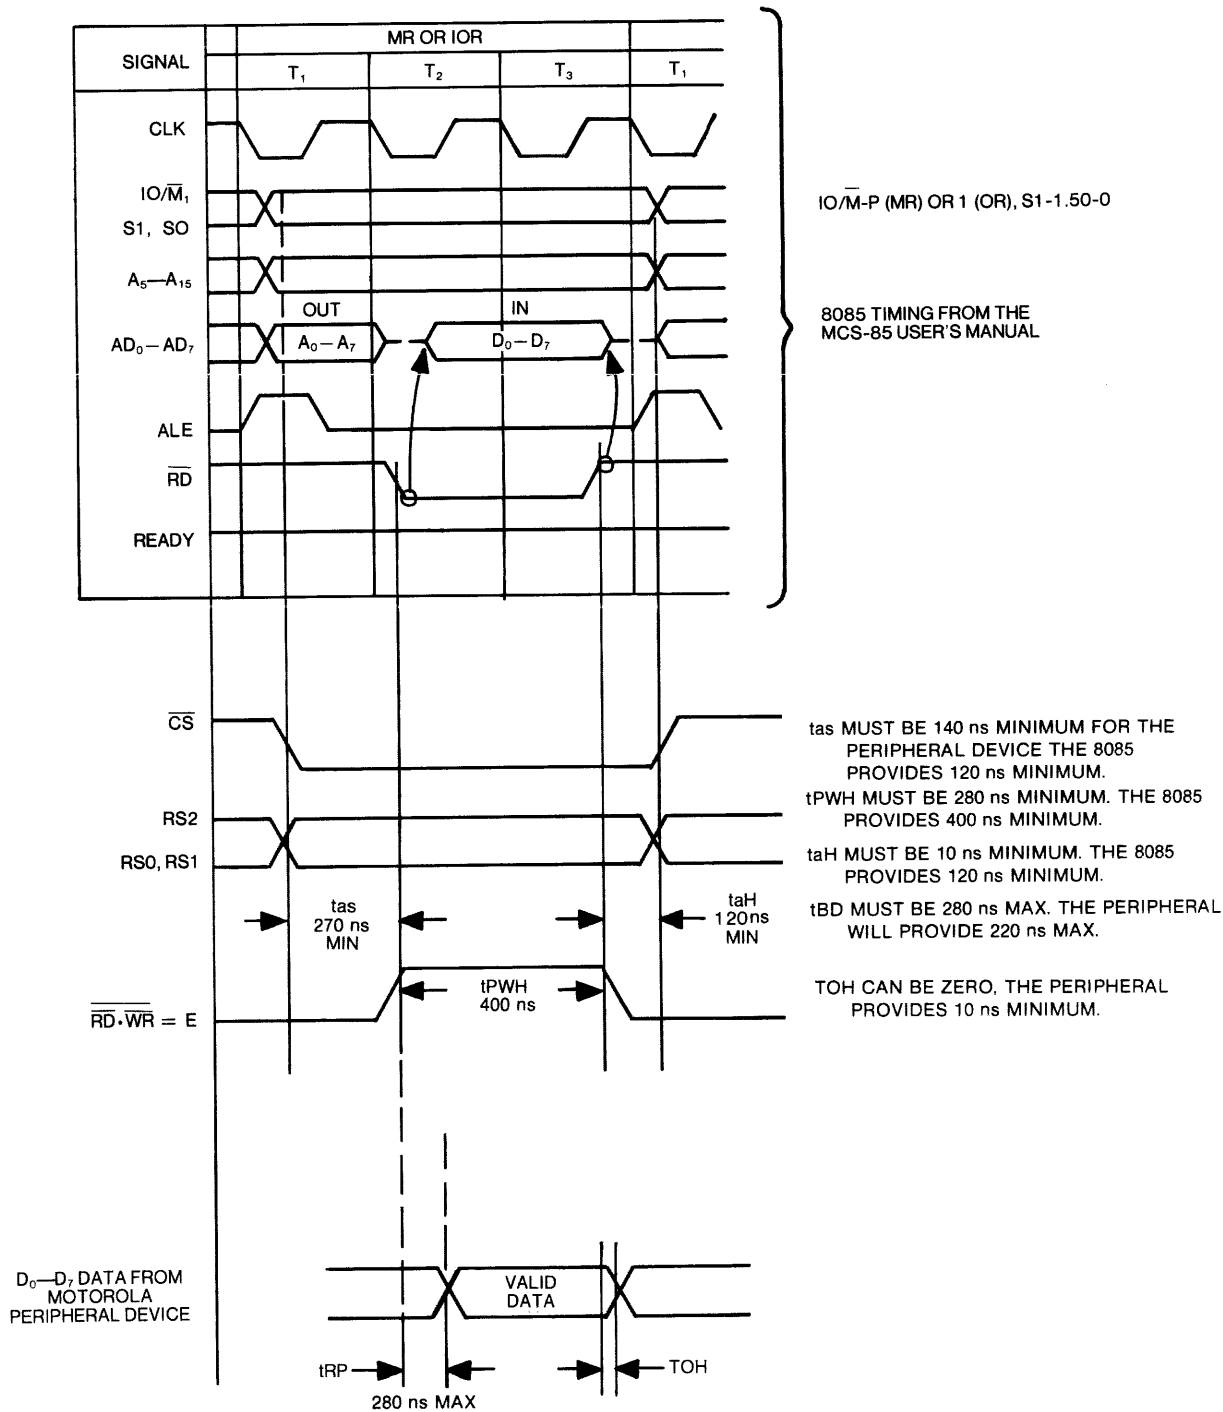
| SIGNAL | MR OR IOR | | | |
|---|---|---|---|---|
| | $T_1$ | $T_2$ | $T_3$ | $T_1$ |

CLK

$IO/\overline{M}_1$

S1, SO

$A_5$—$A_{15}$

OUT

IN

$AD_0 - AD_7$

$A_0 - A_7$

$D_0 - D_7$

ALE

$\overline{RD}$

READY

$IO/\overline{M}$-P (MR) OR 1 (OR), S1-1.50-0

8085 TIMING FROM THE MCS-85 USER'S MANUAL

$\overline{CS}$

RS2

RS0, RS1

tas 270 ns MIN

taH 120ns MIN

tPWH 400 ns

$\overline{\overline{RD} \cdot \overline{WR}} = E$

tas MUST BE 140 ns MINIMUM FOR THE PERIPHERAL DEVICE THE 8085 PROVIDES 120 ns MINIMUM.

tPWH MUST BE 280 ns MINIMUM. THE 8085 PROVIDES 400 ns MINIMUM.

taH MUST BE 10 ns MINIMUM. THE 8085 PROVIDES 120 ns MINIMUM.

tBD MUST BE 280 ns MAX. THE PERIPHERAL WILL PROVIDE 220 ns MAX.

TOH CAN BE ZERO, THE PERIPHERAL PROVIDES 10 ns MINIMUM.

$D_0$—$D_7$ DATA FROM MOTOROLA PERIPHERAL DEVICE

VALID DATA

tRP

280 ns MAX

TOH